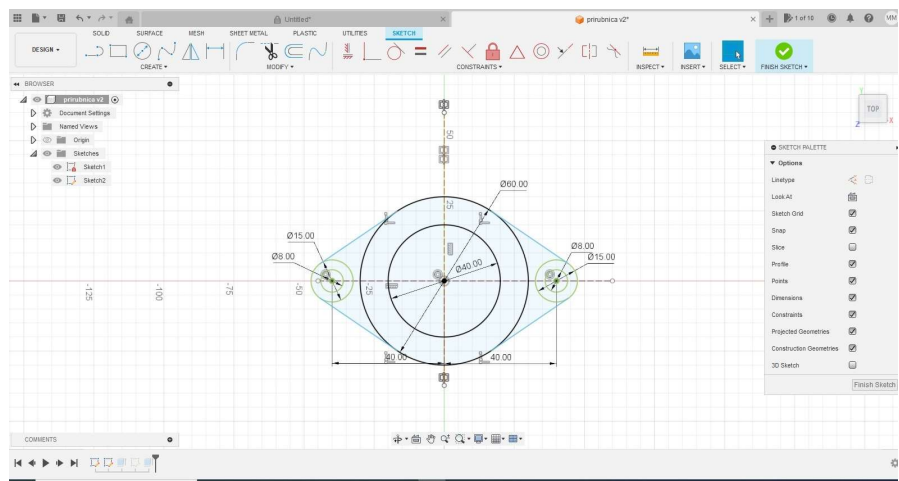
Untitled*

prirubnica v2*

1 of 10

MM

SOLID SURFACE MESH SHEET METAL PLASTIC UTILITIES SKETCH

DESIGN ▾

CREATE ▾

MODIFY ▾

CONSTRAINTS ▾

INSPECT ▾ INSERT ▾ SELECT ▾ FINISH SKETCH ▾

BROWSER

prirubnica v2

Document Settings

Named Views

Origin

Sketches

Sketch1

Sketch2

TOP

50

25

Ø60.00

Ø15.00

Ø8.00

Ø40.00

Ø8.00

Ø15.00

-125

-100

-75

-50

-25

40.00

40.00

SKETCH PALETTE

▾ Options

Linetype

Look At

Sketch Grid

Snap

Slice

Profile

Points

Dimensions

Constraints

Projected Geometries

Construction Geometries

3D Sketch

Finish Sketch

COMMENTS